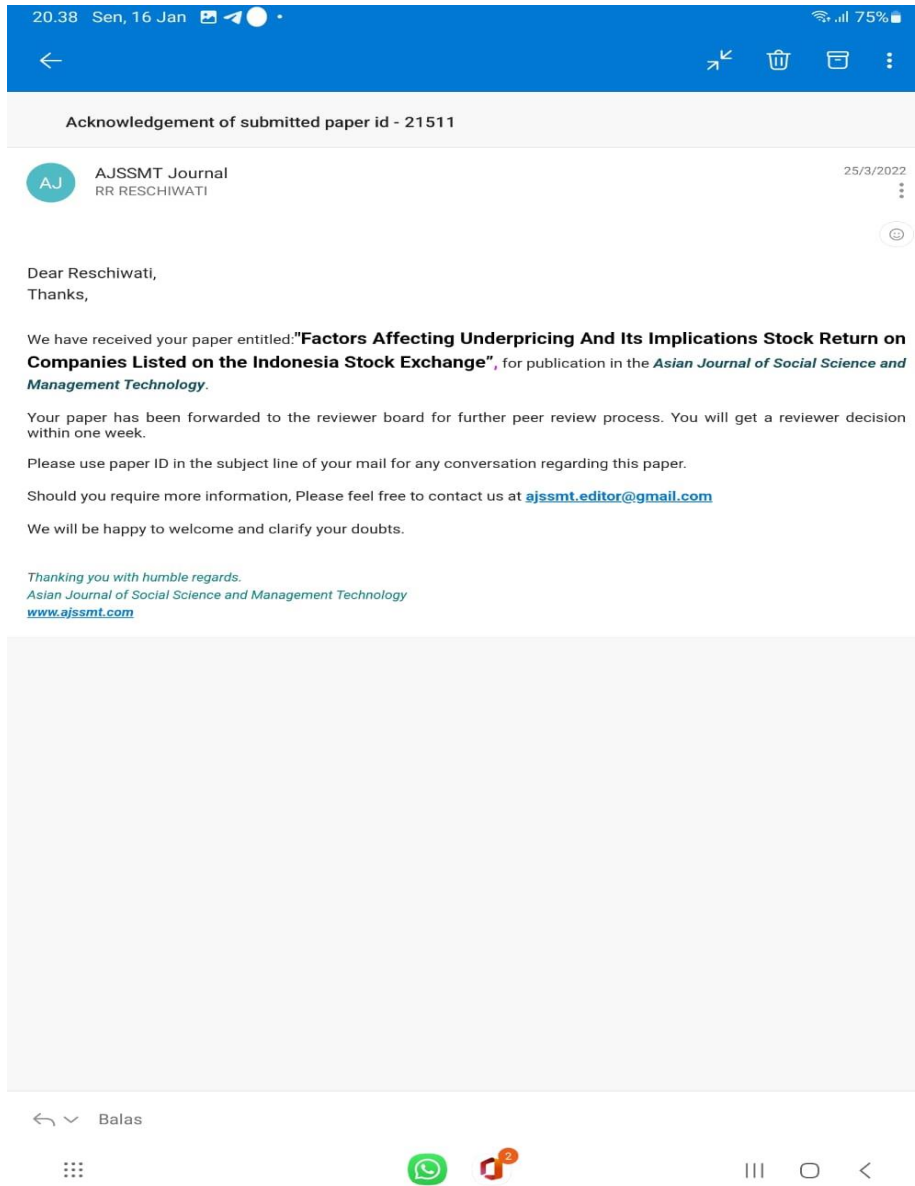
20.38 Sen, 16 Jan
75%

Acknowledgement of submitted paper id - 21511

AJ
AJSSMT Journal
RR RESCHIWATI
25/3/2022

Dear Reschiwati,
Thanks,

We have received your paper entitled:"Factors Affecting Underpricing And Its Implications Stock Return on Companies Listed on the Indonesia Stock Exchange", for publication in the Asian Journal of Social Science and Management Technology.

Your paper has been forwarded to the reviewer board for further peer review process. You will get a reviewer decision within one week.

Please use paper ID in the subject line of your mail for any conversation regarding this paper.

Should you require more information, Please feel free to contact us at ajssmt.editor@gmail.com

We will be happy to welcome and clarify your doubts.

Thanking you with humble regards.
Asian Journal of Social Science and Management Technology
www.ajssmt.com

Balas

2